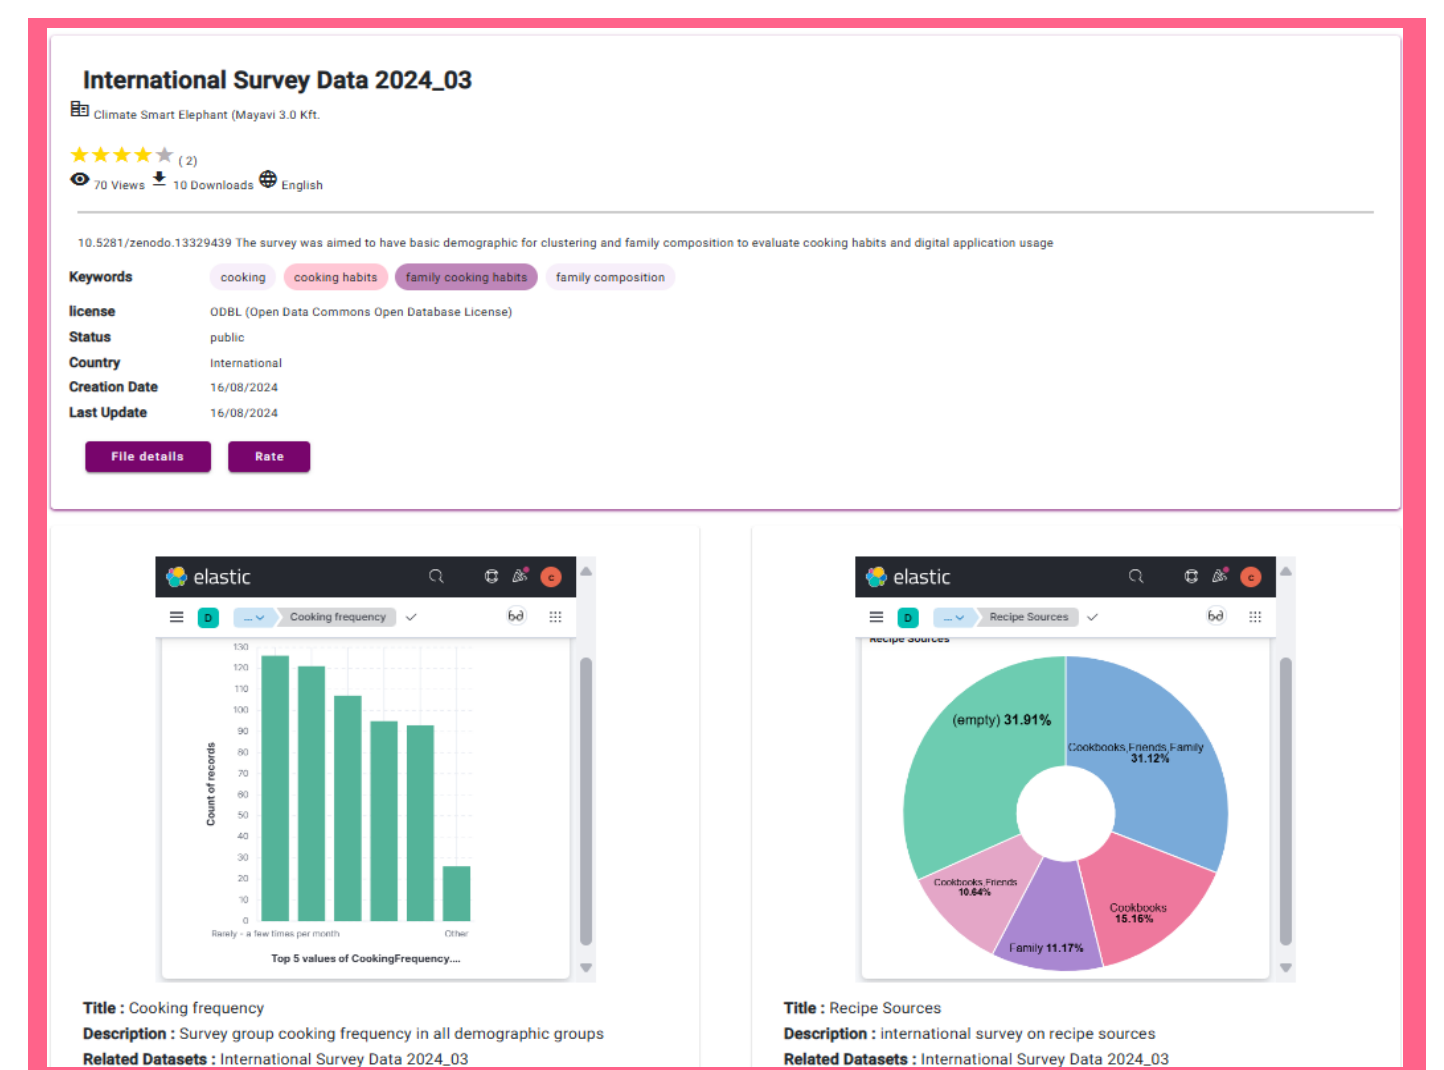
International Survey Data 2024_03

Climate Smart Elephant (Mayavi 3.0 Kft.

( 2)

70 Views 10 Downloads English

10.5281/zenodo.13329439 The survey was aimed to have basic demographic for clustering and family composition to evaluate cooking habits and digital application usage

Keywords cooking cooking habits family cooking habits family composition

license ODBL (Open Data Commons Open Database License)

Status public

Country International

Creation Date 16/08/2024

Last Update 16/08/2024

File details Rate

elastic

D Cooking frequency

130 120 110 100 90 80 70 60 50 40 30 20 10 0

Count of records

Rarely - a few times per month Other

Top 5 values of CookingFrequency....

elastic

D Recipe Sources

Recipe Sources

(empty) 31.91%

Cookbooks,Friends,Family 31.12%

Cookbooks,Friends 10.64%

Family 11.17%

Cookbooks 15.16%

Title : Cooking frequency

Description : Survey group cooking frequency in all demographic groups

Related Datasets : International Survey Data 2024_03

Title : Recipe Sources

Description : international survey on recipe sources

Related Datasets : International Survey Data 2024_03